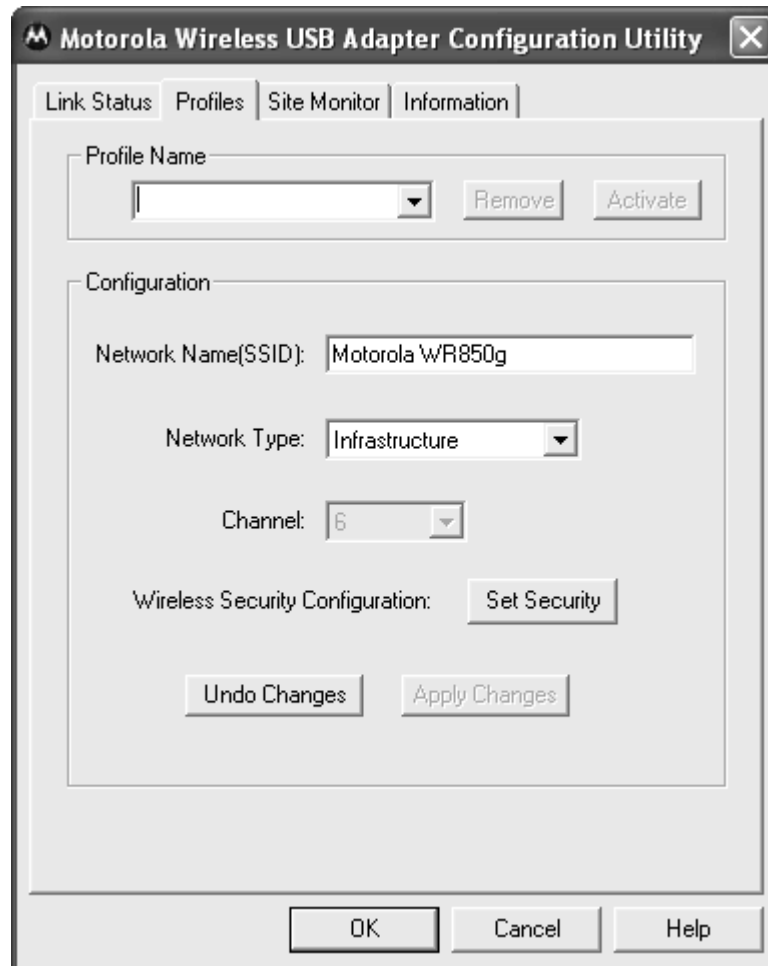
Motorola Wireless USB Adapter Configuration Utility

Link Status | Profiles | Site Monitor | Information

Profile Name

Remove

Activate

Configuration

Network Name(SSID): Motorola WR850g

Network Type: Infrastructure

Channel: 6

Wireless Security Configuration: Set Security

Undo Changes

Apply Changes

OK

Cancel

Help